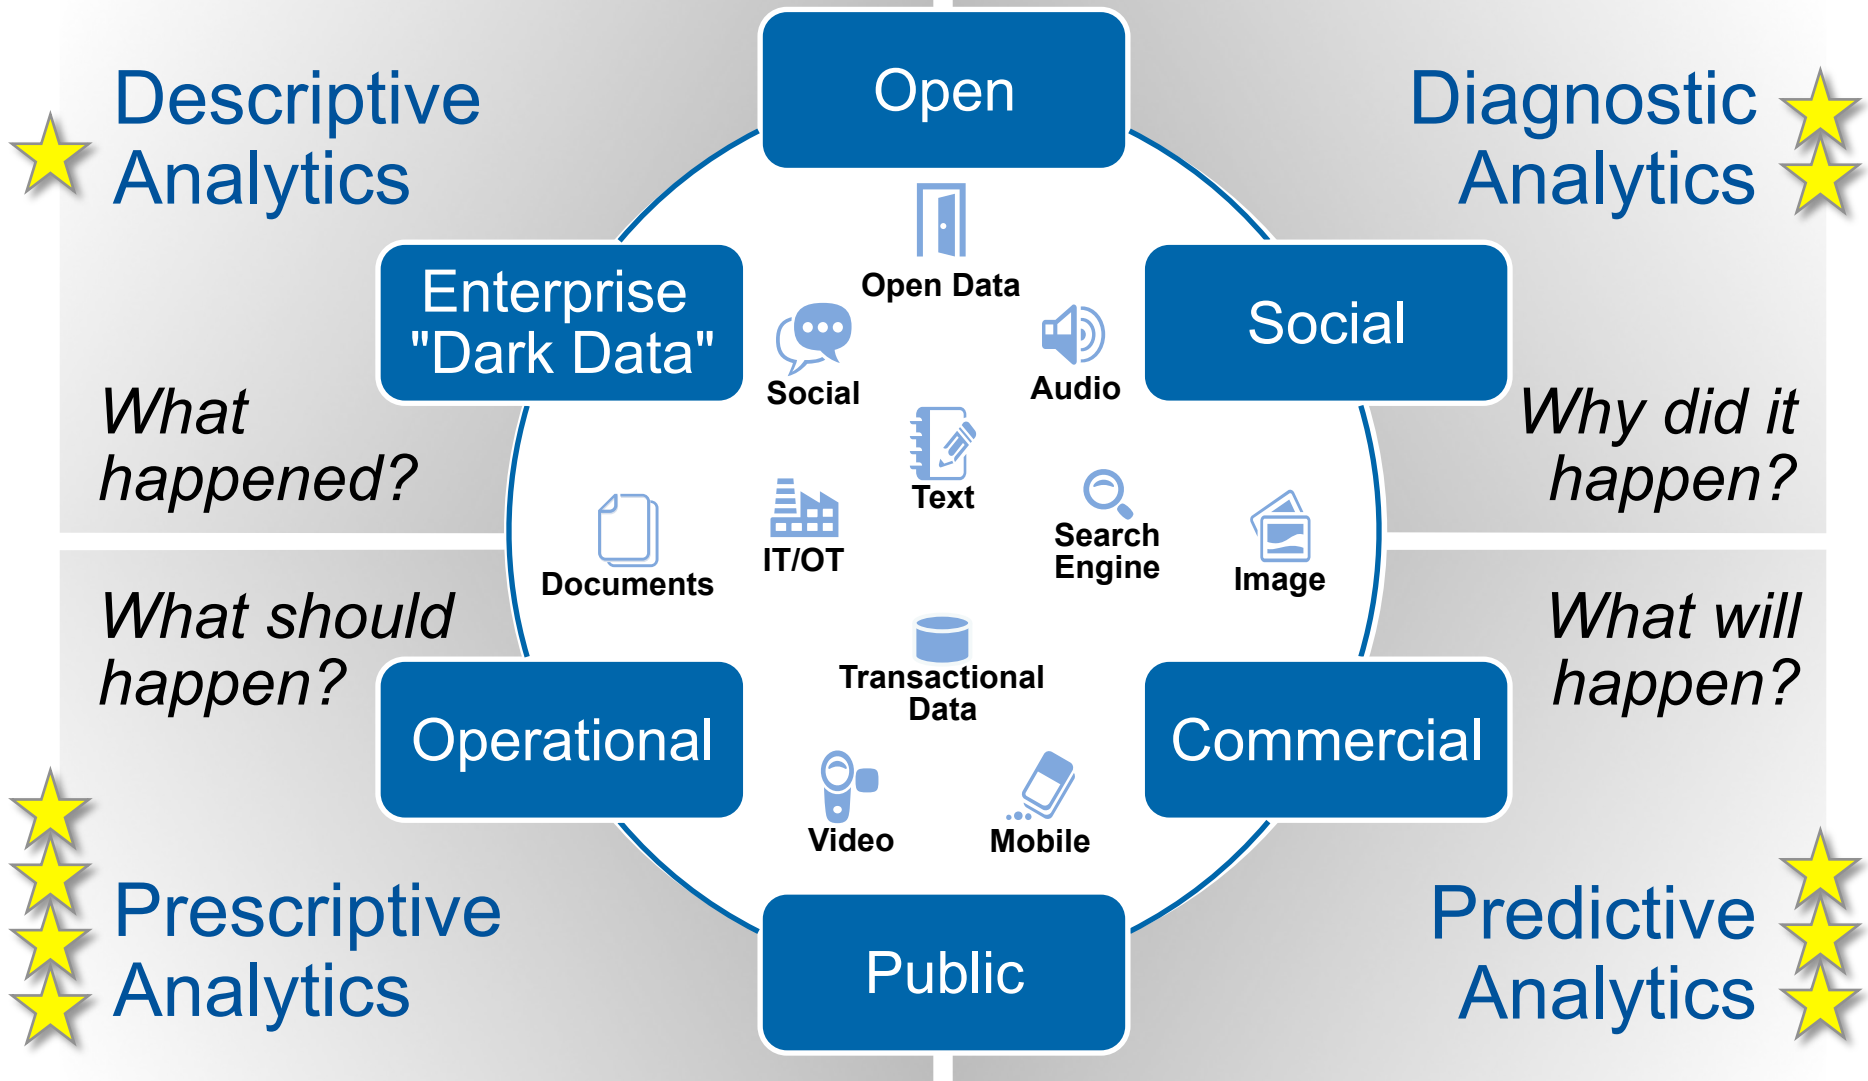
Descriptive Analytics

What happened?

Diagnostic Analytics

Why did it happen?

What should happen?

Prescriptive Analytics

What will happen?

Predictive Analytics

Open

Enterprise "Dark Data"

Social

Operational

Commercial

Public

Open Data

Social

Audio

Text

Documents

IT/OT

Search Engine

Image

Transactional Data

Video

Mobile